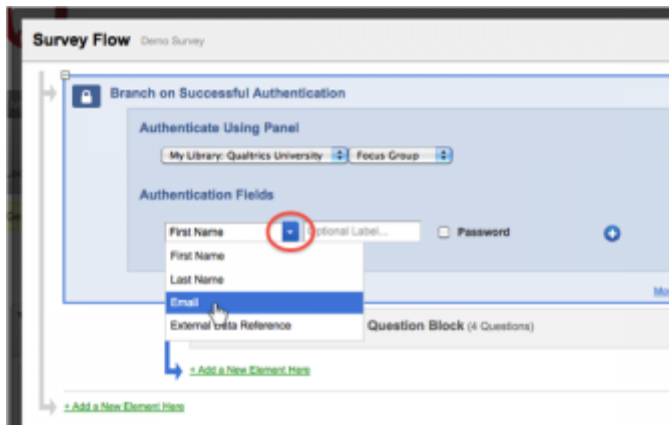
Survey Flow Demo Survey

Branch on Successful Authentication

Authenticate Using Panel

My Library: Qualtrics University

Focus Group

Authentication Fields

First Name

Optional Label...

Password

First Name

Last Name

Email

External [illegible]ata Reference

Question Block (4 Questions)

Mo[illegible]

+ Add a New Element Here

+ Add a New Element Here